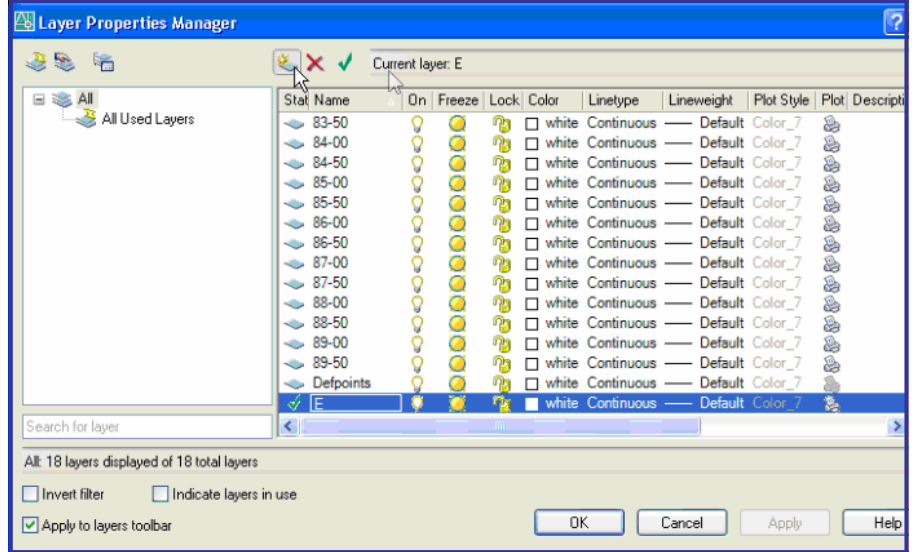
Layer Properties Manager

Current layer: E

All
All Used Layers

| Stat | Name | On | Freeze | Lock | Color | Linetype | Lineweight | Plot Style | Plot | Descripti |
|---|---|---|---|---|---|---|---|---|---|---|
| | 83-50 | | | | white | Continuous | Default | Color_7 | | |
| | 84-00 | | | | white | Continuous | Default | Color_7 | | |
| | 84-50 | | | | white | Continuous | Default | Color_7 | | |
| | 85-00 | | | | white | Continuous | Default | Color_7 | | |
| | 85-50 | | | | white | Continuous | Default | Color_7 | | |
| | 86-00 | | | | white | Continuous | Default | Color_7 | | |
| | 86-50 | | | | white | Continuous | Default | Color_7 | | |
| | 87-00 | | | | white | Continuous | Default | Color_7 | | |
| | 87-50 | | | | white | Continuous | Default | Color_7 | | |
| | 88-00 | | | | white | Continuous | Default | Color_7 | | |
| | 88-50 | | | | white | Continuous | Default | Color_7 | | |
| | 89-00 | | | | white | Continuous | Default | Color_7 | | |
| | 89-50 | | | | white | Continuous | Default | Color_7 | | |
| | Defpoints | | | | white | Continuous | Default | Color_7 | | |
| ✓ | E | | | | white | Continuous | Default | Color_7 | | |

Search for layer

All: 18 layers displayed of 18 total layers

Invert filter
Indicate layers in use
Apply to layers toolbar

OK
Cancel
Apply
Help